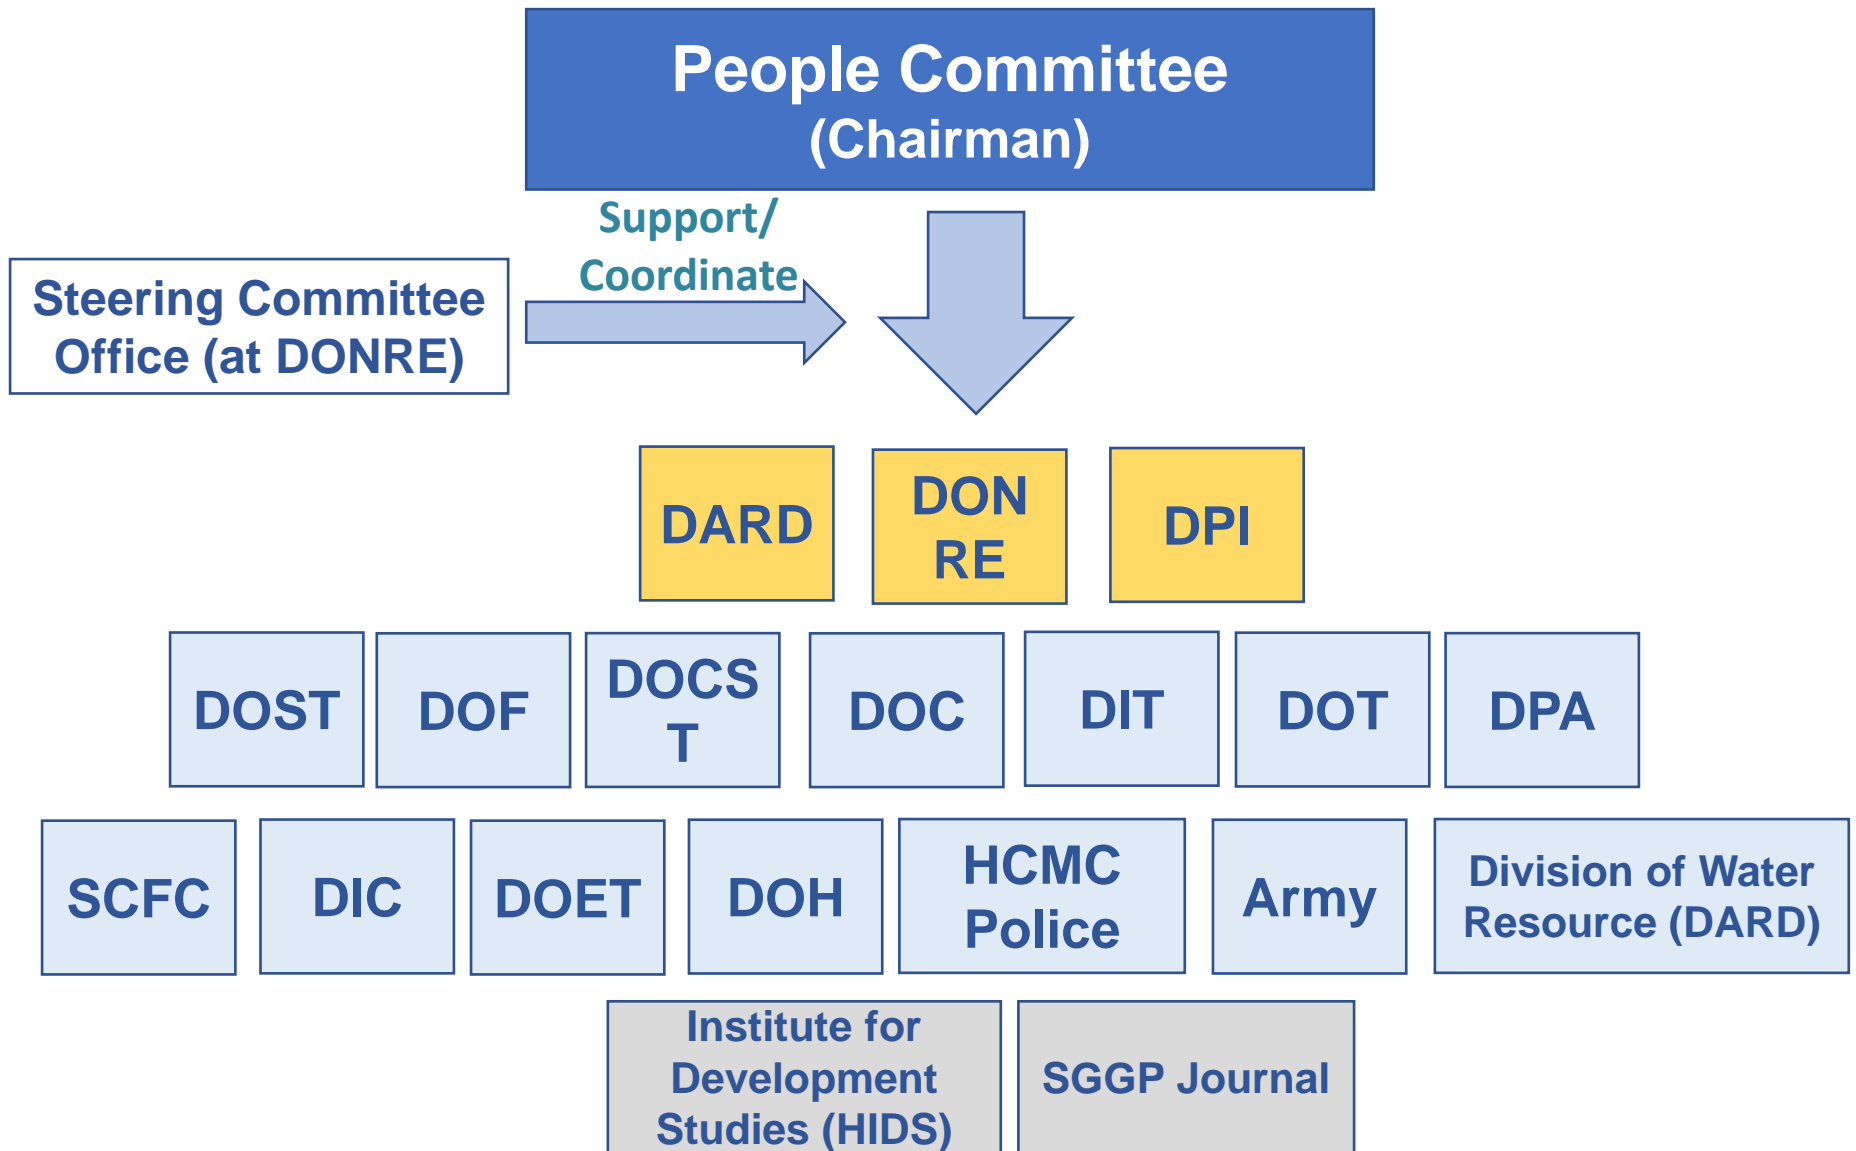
People Committee
(Chairman)

Support/
Coordinate

Steering Committee Office (at DONRE)

DARD

DON RE

DPI

DOST

DOF

DOCS T

DOC

DIT

DOT

DPA

SCFC

DIC

DOET

DOH

HCMC Police

Army

Division of Water Resource (DARD)

Institute for Development Studies (HIDS)

SGGP Journal